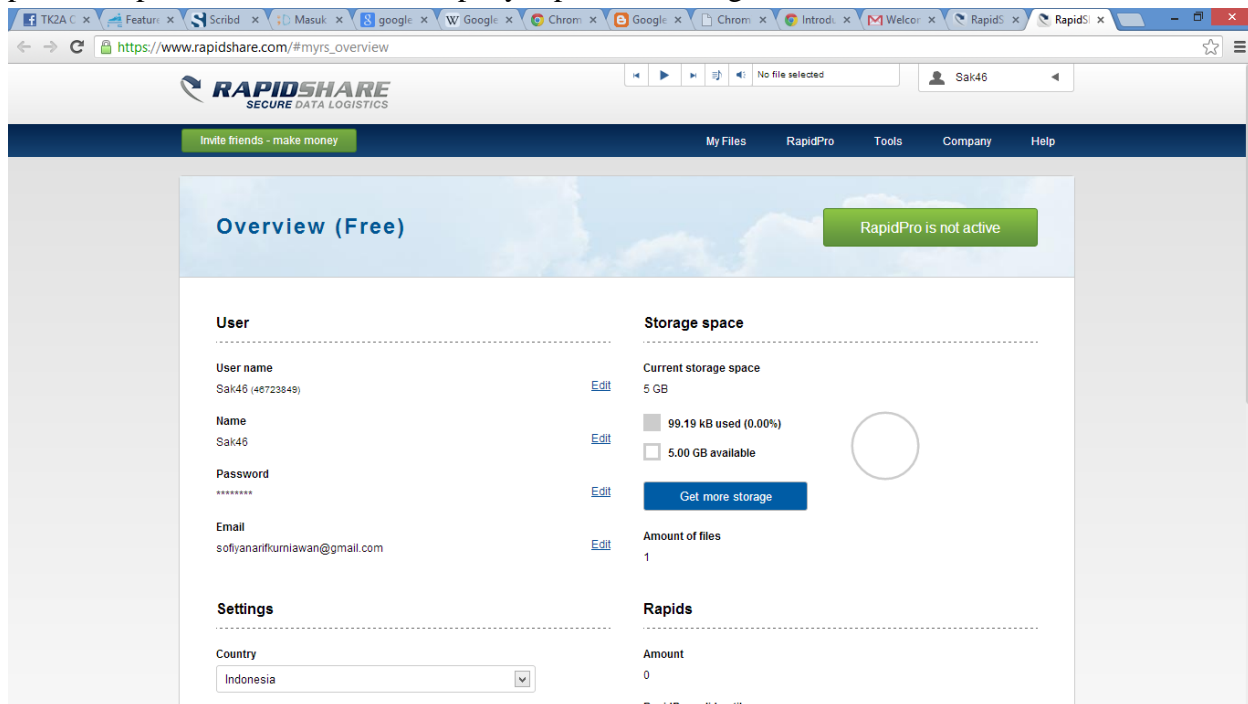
TK2A C × Feature × Scribd × Masuk × google × Google × Chrom × Google × Chrom × Introdu × Welcor × RapidS × RapidS ×

https://www.rapidshare.com/#myrs_overview

RAPIDSHARE
SECURE DATA LOGISTICS

No file selected

Sak46

Invite friends - make money

My Files RapidPro Tools Company Help

Overview (Free)

RapidPro is not active

User

User name
Sak46 (46723849) Edit

Name
Sak46 Edit

Password
******** Edit

Email
sofiyanarifkurniawan@gmail.com Edit

Storage space

Current storage space
5 GB

99.19 kB used (0.00%)

5.00 GB available

Get more storage

Amount of files
1

Settings

Country
Indonesia

Rapids

Amount
0